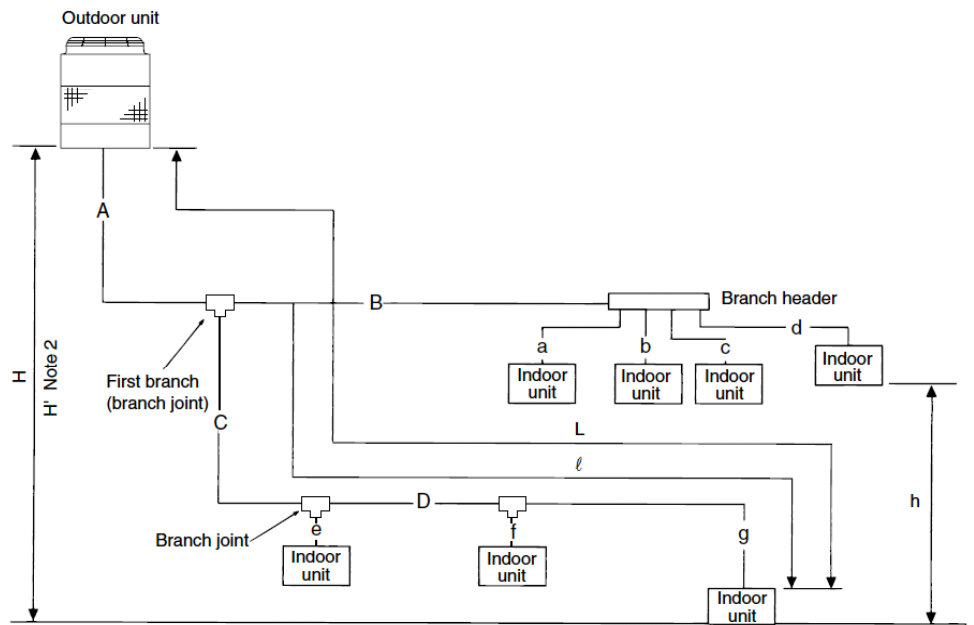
Outdoor unit

A

B

Branch header

a

b

c

d

Indoor unit

Indoor unit

Indoor unit

Indoor unit

H

H' Note 2

First branch (branch joint)

C

L

ℓ

h

D

Branch joint

e

f

g

Indoor unit

Indoor unit

Indoor unit